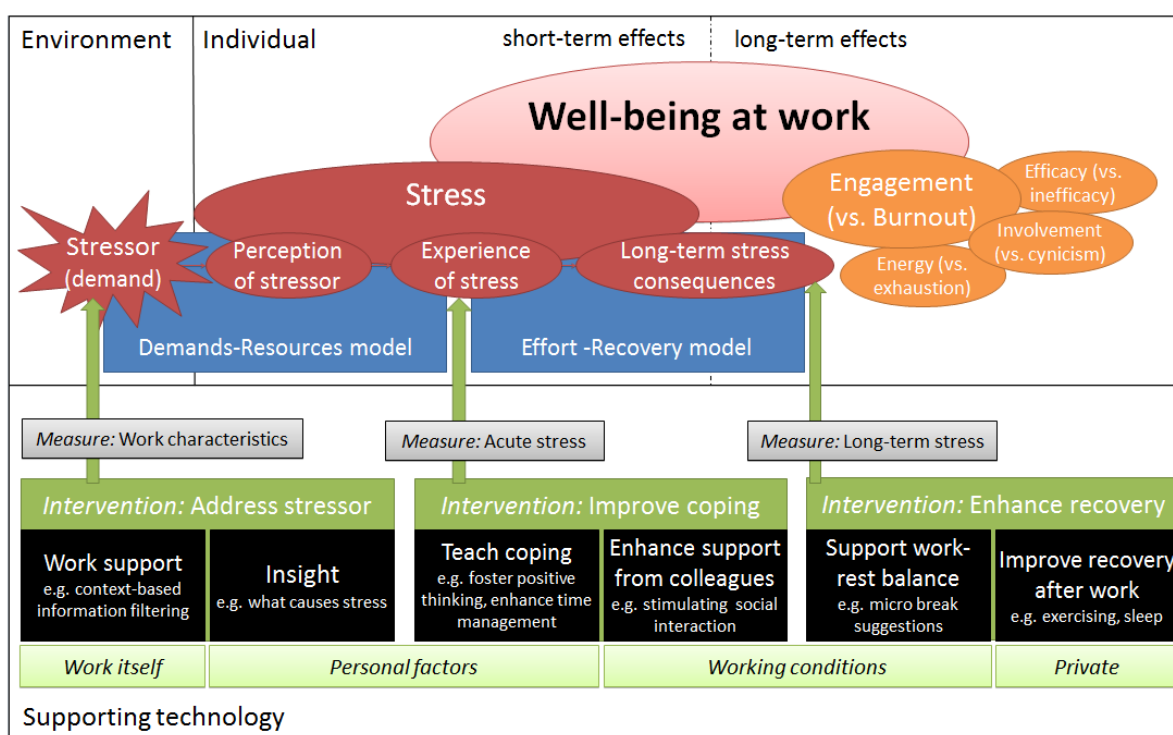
Environment

Individual

short-term effects

long-term effects

Well-being at work

Stress

Engagement (vs. Burnout)

Efficacy (vs. inefficacy)

Involvement (vs. cynicism)

Energy (vs. exhaustion)

Stressor (demand)

Perception of stressor

Experience of stress

Long-term stress consequences

Demands-Resources model

Effort -Recovery model

Measure: Work characteristics

Measure: Acute stress

Measure: Long-term stress

Intervention: Address stressor

Intervention: Improve coping

Intervention: Enhance recovery

Work support
e.g. context-based information filtering

Insight
e.g. what causes stress

Teach coping
e.g. foster positive thinking, enhance time management

Enhance support from colleagues
e.g. stimulating social interaction

Support work-rest balance
e.g. micro break suggestions

Improve recovery after work
e.g. exercising, sleep

Work itself

Personal factors

Working conditions

Private

Supporting technology